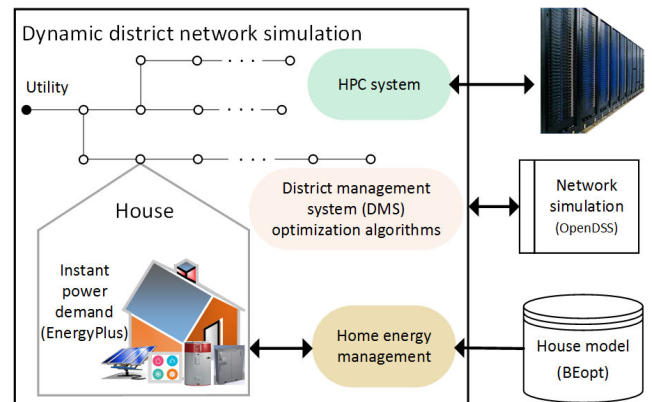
Dynamic district network simulation

Utility

HPC system

District management system (DMS) optimization algorithms

Network simulation (OpenDSS)

House

Instant power demand (EnergyPlus)

Home energy management

House model (BEopt)